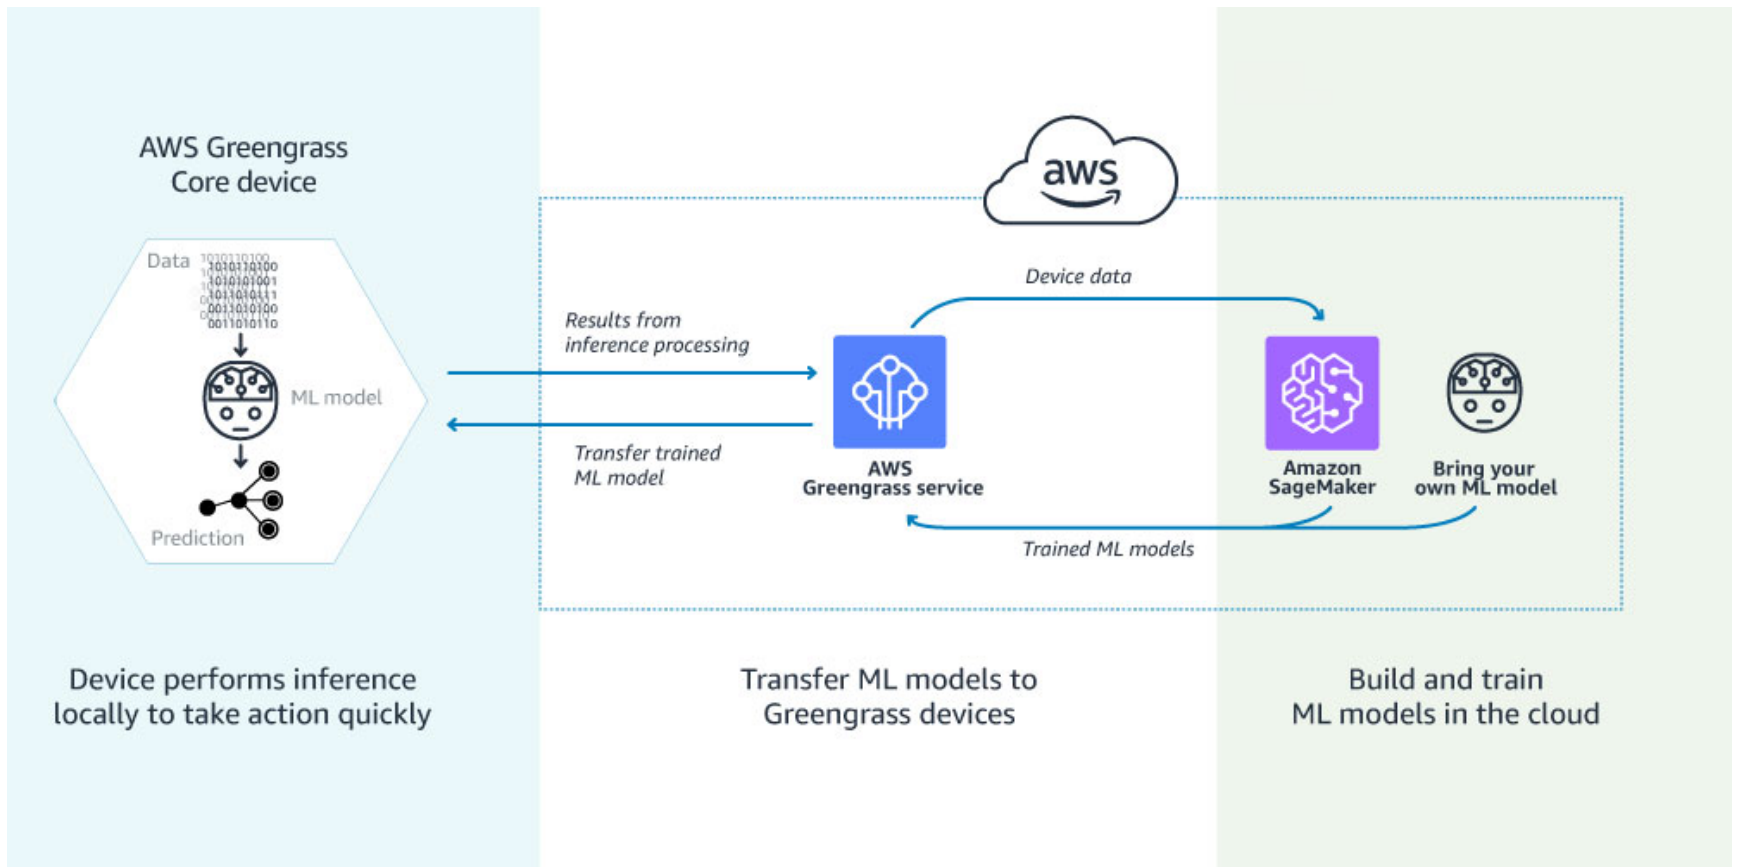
AWS Greengrass Core device

Data

1010110100
1010101001
1011010111
0011010100
0011010110

ML model

Prediction

aws

Device data

Results from inference processing

Transfer trained ML model

AWS Greengrass service

Amazon SageMaker

Bring your own ML model

Trained ML models

Device performs inference locally to take action quickly

Transfer ML models to Greengrass devices

Build and train ML models in the cloud